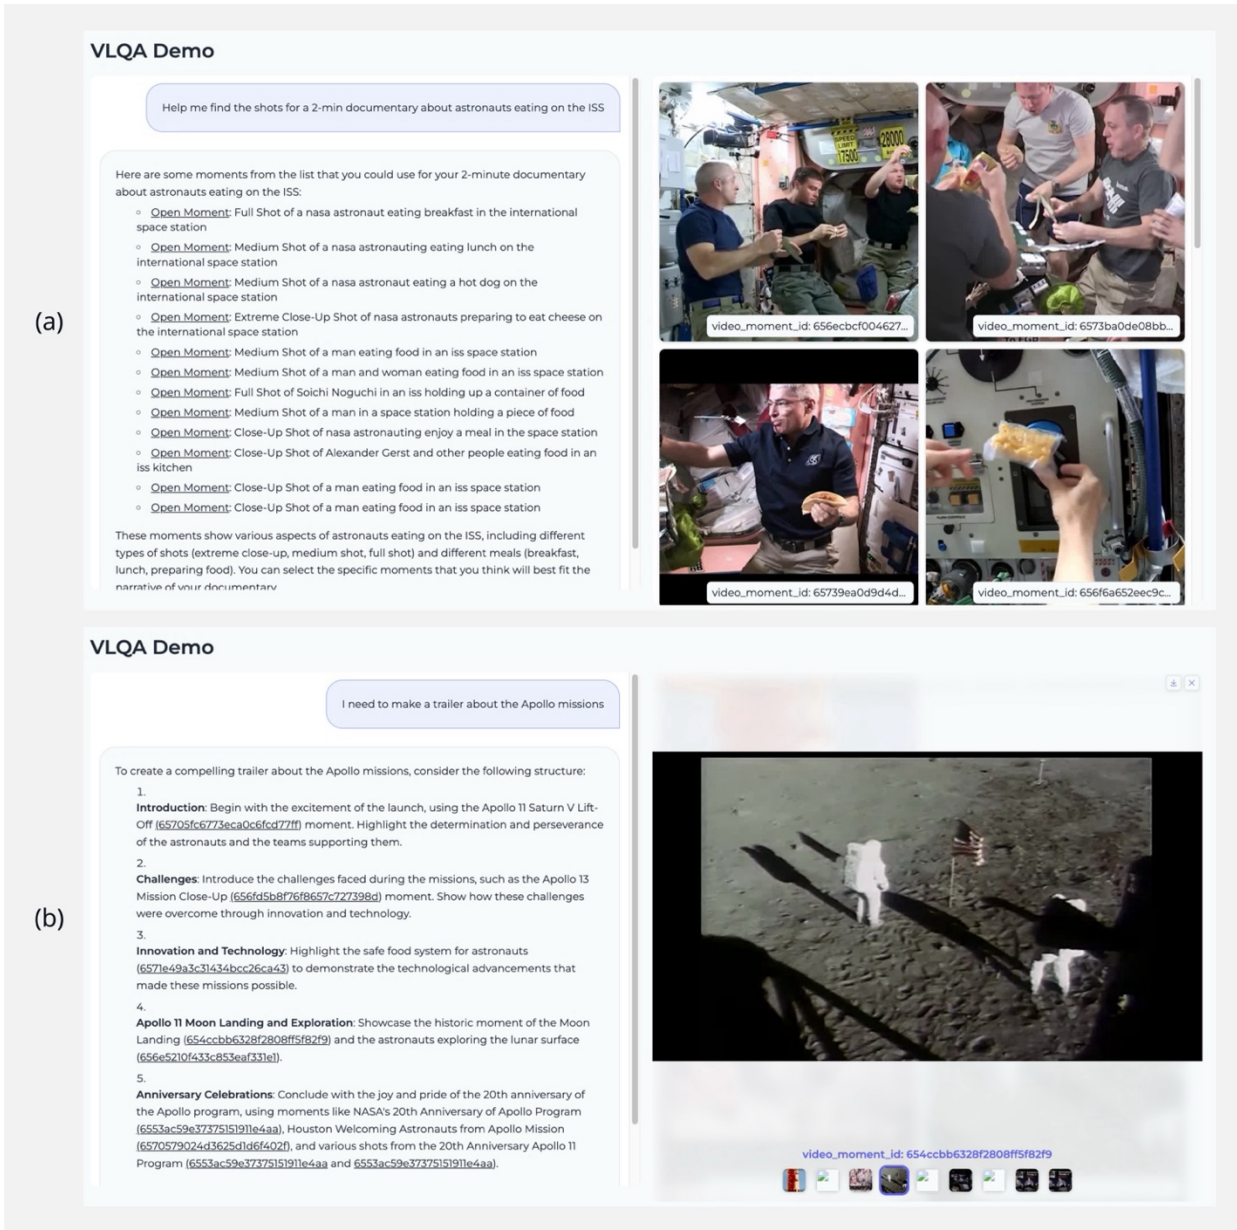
(a)

VLQA Demo

Help me find the shots for a 2-min documentary about astronauts eating on the ISS

Here are some moments from the list that you could use for your 2-minute documentary about astronauts eating on the ISS:

- Open Moment: Full Shot of a nasa astronaut eating breakfast in the international space station
- Open Moment: Medium Shot of a nasa astronauting eating lunch on the international space station
- Open Moment: Medium Shot of a nasa astronaut eating a hot dog on the international space station
- Open Moment: Extreme Close-Up Shot of nasa astronauts preparing to eat cheese on the international space station
- Open Moment: Medium Shot of a man eating food in an iss space station
- Open Moment: Medium Shot of a man and woman eating food in an iss space station
- Open Moment: Full Shot of Soichi Noguchi in an iss holding up a container of food
- Open Moment: Medium Shot of a man in a space station holding a piece of food
- Open Moment: Close-Up Shot of nasa astronauting enjoy a meal in the space station
- Open Moment: Close-Up Shot of Alexander Gerst and other people eating food in an iss kitchen
- Open Moment: Close-Up Shot of a man eating food in an iss space station
- Open Moment: Close-Up Shot of a man eating food in an iss space station

These moments show various aspects of astronauts eating on the ISS, including different types of shots (extreme close-up, medium shot, full shot) and different meals (breakfast, lunch, preparing food). You can select the specific moments that you think will best fit the narrative of your documentary

SPEED LIMIT 17500 28000

video_moment_id: 656ecbcf004627...

video_moment_id: 6573ba0de08bb...

video_moment_id: 65739ea0d9d4d...

video_moment_id: 656f6a652eec9c...

(b)

VLQA Demo

I need to make a trailer about the Apollo missions

To create a compelling trailer about the Apollo missions, consider the following structure:

1.
Introduction: Begin with the excitement of the launch, using the Apollo 11 Saturn V Lift-Off (65705fc6773eca0c6fcd77ff) moment. Highlight the determination and perseverance of the astronauts and the teams supporting them.

2.
Challenges: Introduce the challenges faced during the missions, such as the Apollo 13 Mission Close-Up (656fd5b8f76f8657c727398d) moment. Show how these challenges were overcome through innovation and technology.

3.
Innovation and Technology: Highlight the safe food system for astronauts (6571e49a3c31434bcc26ca43) to demonstrate the technological advancements that made these missions possible.

4.
Apollo 11 Moon Landing and Exploration: Showcase the historic moment of the Moon Landing (654ccbb6328f2808ff5f82f9) and the astronauts exploring the lunar surface (656e5210f433c853eaf331e1).

5.
Anniversary Celebrations: Conclude with the joy and pride of the 20th anniversary of the Apollo program, using moments like NASA's 20th Anniversary of Apollo Program (6553ac59e37375151911e4aa), Houston Welcoming Astronauts from Apollo Mission (6570579024d3625d1d6f402f), and various shots from the 20th Anniversary Apollo 11 Program (6553ac59e37375151911e4aa and 6553ac59e37375151911e4aa).

video_moment_id: 654ccbb6328f2808ff5f82f9